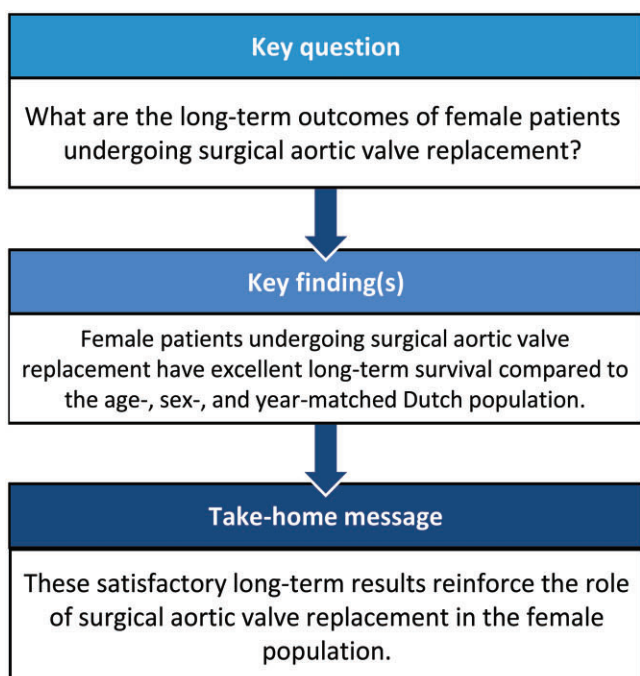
Key question

What are the long-term outcomes of female patients undergoing surgical aortic valve replacement?

Key finding(s)

Female patients undergoing surgical aortic valve replacement have excellent long-term survival compared to the age-, sex-, and year-matched Dutch population.

Take-home message

These satisfactory long-term results reinforce the role of surgical aortic valve replacement in the female population.